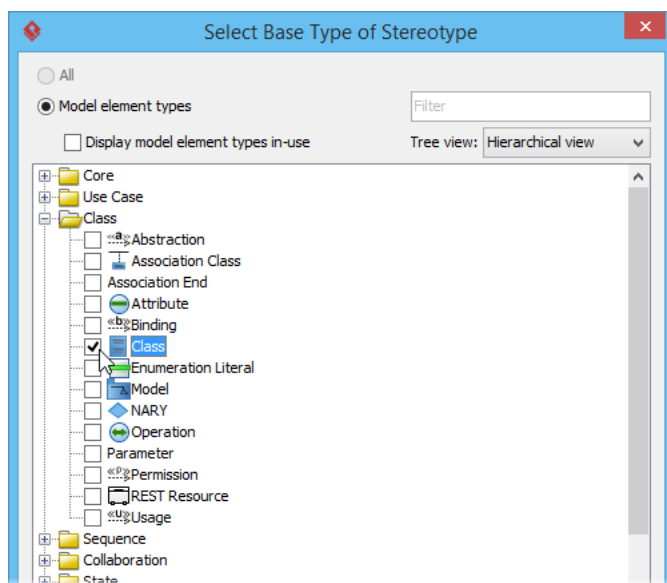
Select Base Type of Stereotype

All

Model element types

Filter

Display model element types in-use

Tree view: Hierarchical view

Core
Use Case
Class
«a» Abstraction
Association Class
Association End
Attribute
«b» Binding
Class
Enumeration Literal
Model
NARY
Operation
Parameter
«p» Permission
REST Resource
«u» Usage
Sequence
Collaboration
State